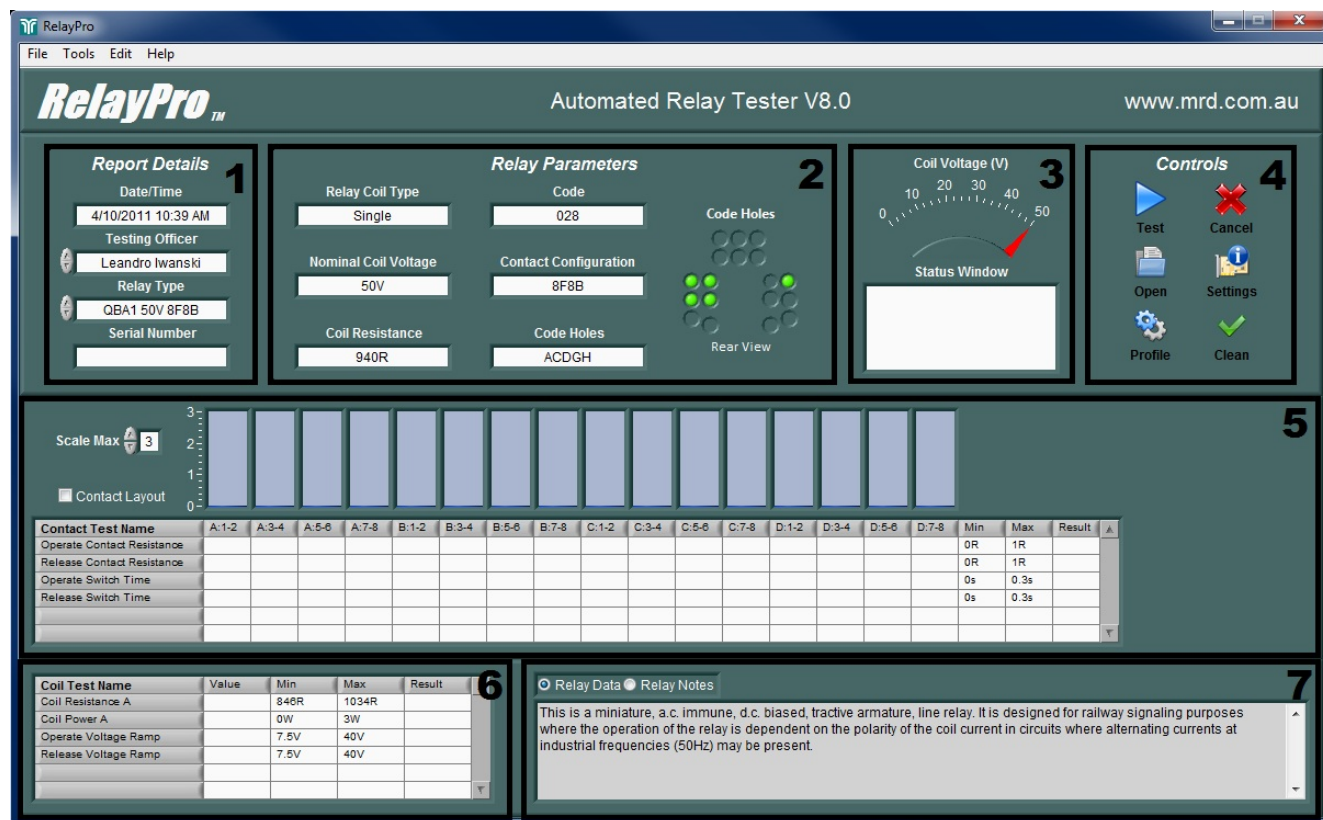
RelayPro

File Tools Edit Help

RelayPro TM

Automated Relay Tester V8.0

www.mrd.com.au

Report Details

1

Date/Time

4/10/2011 10:39 AM

Testing Officer

Leandro Iwanski

Relay Type

QBA1 50V 8F8B

Serial Number

Relay Parameters

2

Relay Coil Type

Single

Code

028

Code Holes

Nominal Coil Voltage

50V

Contact Configuration

8F8B

Coil Resistance

940R

Code Holes

ACDGH

Rear View

Coil Voltage (V)

3

0 10 20 30 40 50

Status Window

Controls

4

Test

Cancel

Open

Settings

Profile

Clean

5

Scale Max 3

3 2 1 0

Contact Layout

| Contact Test Name | A:1-2 | A:3-4 | A:5-6 | A:7-8 | B:1-2 | B:3-4 | B:5-6 | B:7-8 | C:1-2 | C:3-4 | C:5-6 | C:7-8 | D:1-2 | D:3-4 | D:5-6 | D:7-8 | Min | Max | Result |
|---|---|---|---|---|---|---|---|---|---|---|---|---|---|---|---|---|---|---|---|
| Operate Contact Resistance | | | | | | | | | | | | | | | | | 0R | 1R | |
| Release Contact Resistance | | | | | | | | | | | | | | | | | 0R | 1R | |
| Operate Switch Time | | | | | | | | | | | | | | | | | 0s | 0.3s | |
| Release Switch Time | | | | | | | | | | | | | | | | | 0s | 0.3s | |

6

| Coil Test Name | Value | Min | Max | Result |
|---|---|---|---|---|
| Coil Resistance A | | 846R | 1034R | |
| Coil Power A | | 0W | 3W | |
| Operate Voltage Ramp | | 7.5V | 40V | |
| Release Voltage Ramp | | 7.5V | 40V | |

7

Relay Data Relay Notes

This is a miniature, a.c. immune, d.c. biased, tractive armature, line relay. It is designed for railway signaling purposes where the operation of the relay is dependent on the polarity of the coil current in circuits where alternating currents at industrial frequencies (50Hz) may be present.